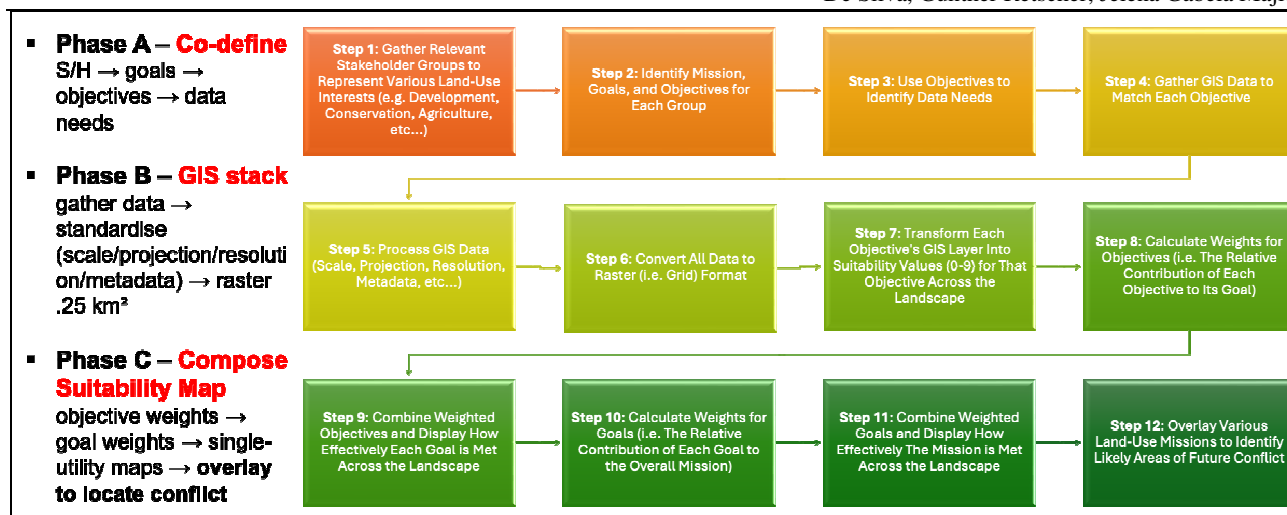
De Silva, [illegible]

Phase A – Co-define
S/H → goals → objectives → data needs

Phase B – GIS stack
gather data → standardise (scale/projection/resolution/metadata) → raster .25 km²

Phase C – Compose Suitability Map
objective weights → goal weights → single-utility maps → overlay to locate conflict

Step 1: Gather Relevant Stakeholder Groups to Represent Various Land-Use Interests (e.g. Development, Conservation, Agriculture, etc...)

Step 2: Identify Mission, Goals, and Objectives for Each Group

Step 3: Use Objectives to Identify Data Needs

Step 4: Gather GIS Data to Match Each Objective

Step 5: Process GIS Data (Scale, Projection, Resolution, Metadata, etc...)

Step 6: Convert All Data to Raster (i.e. Grid) Format

Step 7: Transform Each Objective's GIS Layer Into Suitability Values (0-9) for That Objective Across the Landscape

Step 8: Calculate Weights for Objectives (i.e. The Relative Contribution of Each Objective to Its Goal)

Step 9: Combine Weighted Objectives and Display How Effectively Each Goal is Met Across the Landscape

Step 10: Calculate Weights for Goals (i.e. The Relative Contribution of Each Goal to the Overall Mission)

Step 11: Combine Weighted Goals and Display How Effectively The Mission is Met Across the Landscape

Step 12: Overlay Various Land-Use Missions to Identify Likely Areas of Future Conflict